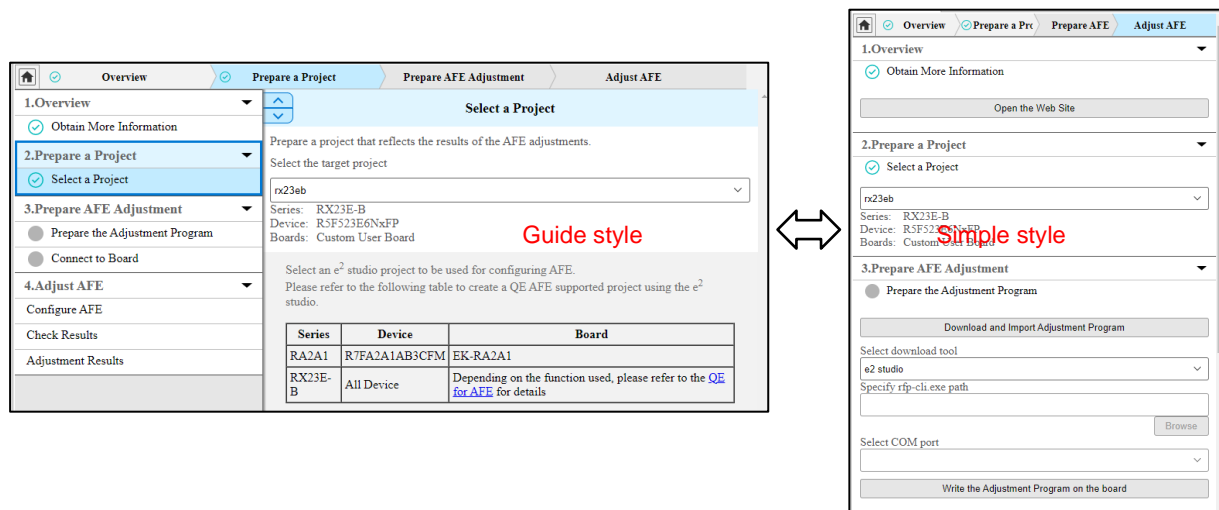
Overview | Prepare a Project | Prepare AFE Adjustment | Adjust AFE

1.Overview
Obtain More Information
2.Prepare a Project
Select a Project
3.Prepare AFE Adjustment
Prepare the Adjustment Program
Connect to Board
4.Adjust AFE
Configure AFE
Check Results
Adjustment Results

Select a Project
Prepare a project that reflects the results of the AFE adjustments.
Select the target project
rx23eb
Series: RX23E-B
Device: R5F523E6NxFP
Boards: Custom User Board

Guide style

Select an $e^2$ studio project to be used for configuring AFE.
Please refer to the following table to create a QE AFE supported project using the $e^2$ studio.

| Series | Device | Board |
|---|---|---|
| RA2A1 | R7FA2A1AB3CFM | EK-RA2A1 |
| RX23E-B | All Device | Depending on the function used, please refer to the QE for AFE for details |

Overview | Prepare a Pro | Prepare AFE | Adjust AFE
1.Overview
Obtain More Information
Open the Web Site
2.Prepare a Project
Select a Project
rx23eb
Series: RX23E-B
Device: R5F523E6NxFP
Boards: Custom User Board

Simple style

3.Prepare AFE Adjustment
Prepare the Adjustment Program
Download and Import Adjustment Program
Select download tool
e2 studio
Specify rfp-cli.exe path
Browse
Select COM port
Write the Adjustment Program on the board